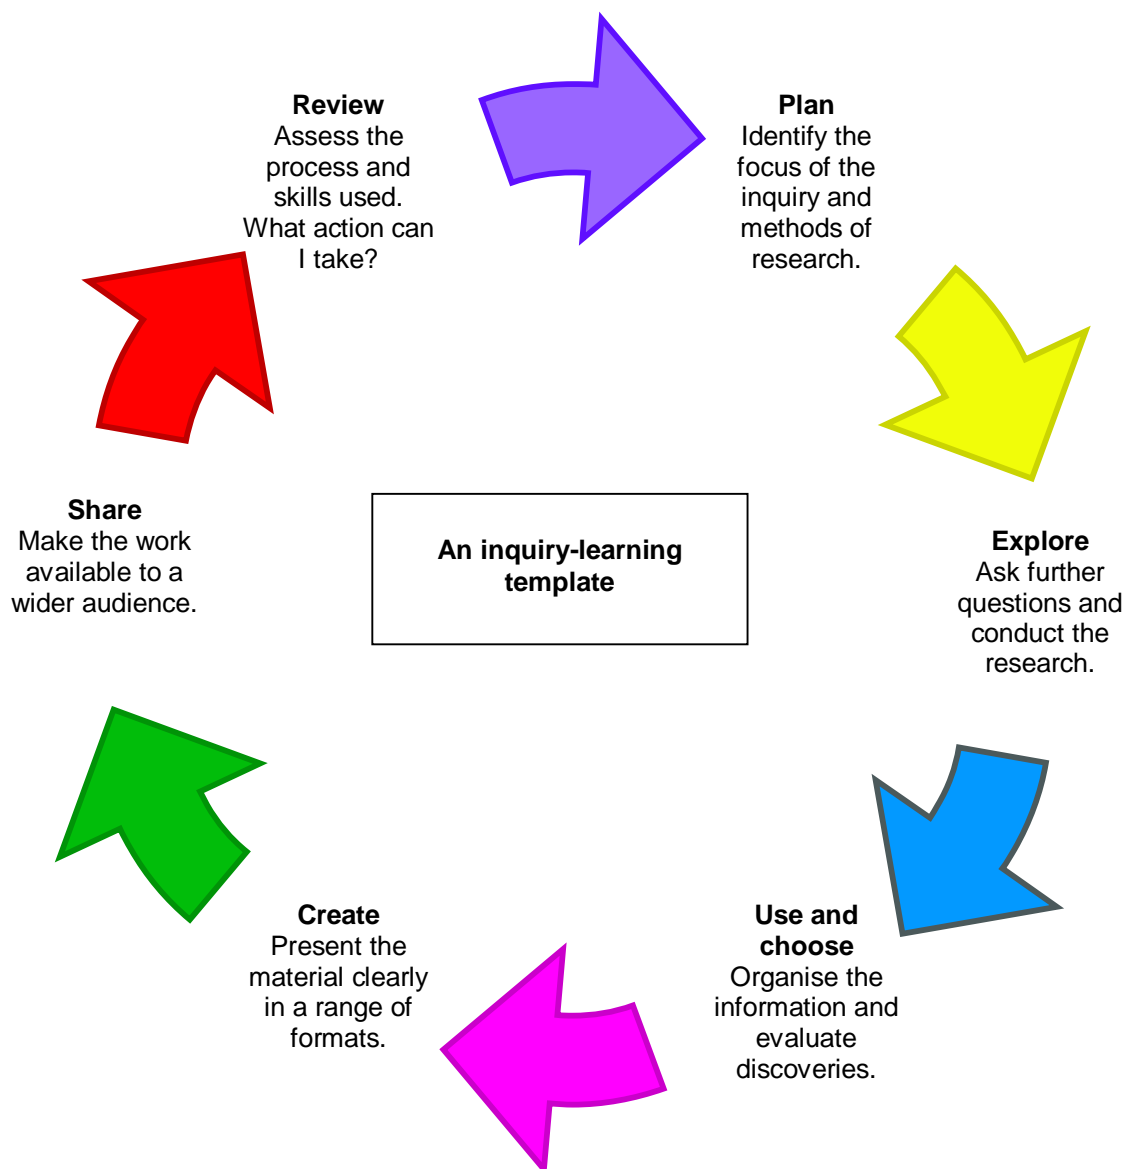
**An inquiry-learning template**

**Plan**
Identify the focus of the inquiry and methods of research.

**Explore**
Ask further questions and conduct the research.

**Use and choose**
Organise the information and evaluate discoveries.

**Create**
Present the material clearly in a range of formats.

**Share**
Make the work available to a wider audience.

**Review**
Assess the process and skills used. What action can I take?